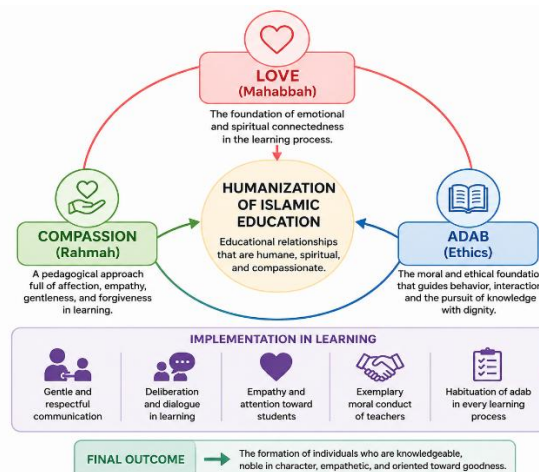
LOVE
(Mahabbah)

The foundation of emotional and spiritual connectedness in the learning process.

HUMANIZATION OF ISLAMIC EDUCATION

Educational relationships that are humane, spiritual, and compassionate.

COMPASSION
(Rahmah)

A pedagogical approach full of affection, empathy, gentleness, and forgiveness in learning.

ADAB
(Ethics)

The moral and ethical foundation that guides behavior, interaction and the pursuit of knowledge with dignity.

IMPLEMENTATION IN LEARNING

Gentle and respectful communication

Deliberation and dialogue in learning

Empathy and attention toward students

Exemplary moral conduct of teachers

Habituation of adab in every learning process

FINAL OUTCOME

The formation of individuals who are knowledgeable, noble in character, empathetic, and oriented toward goodness.